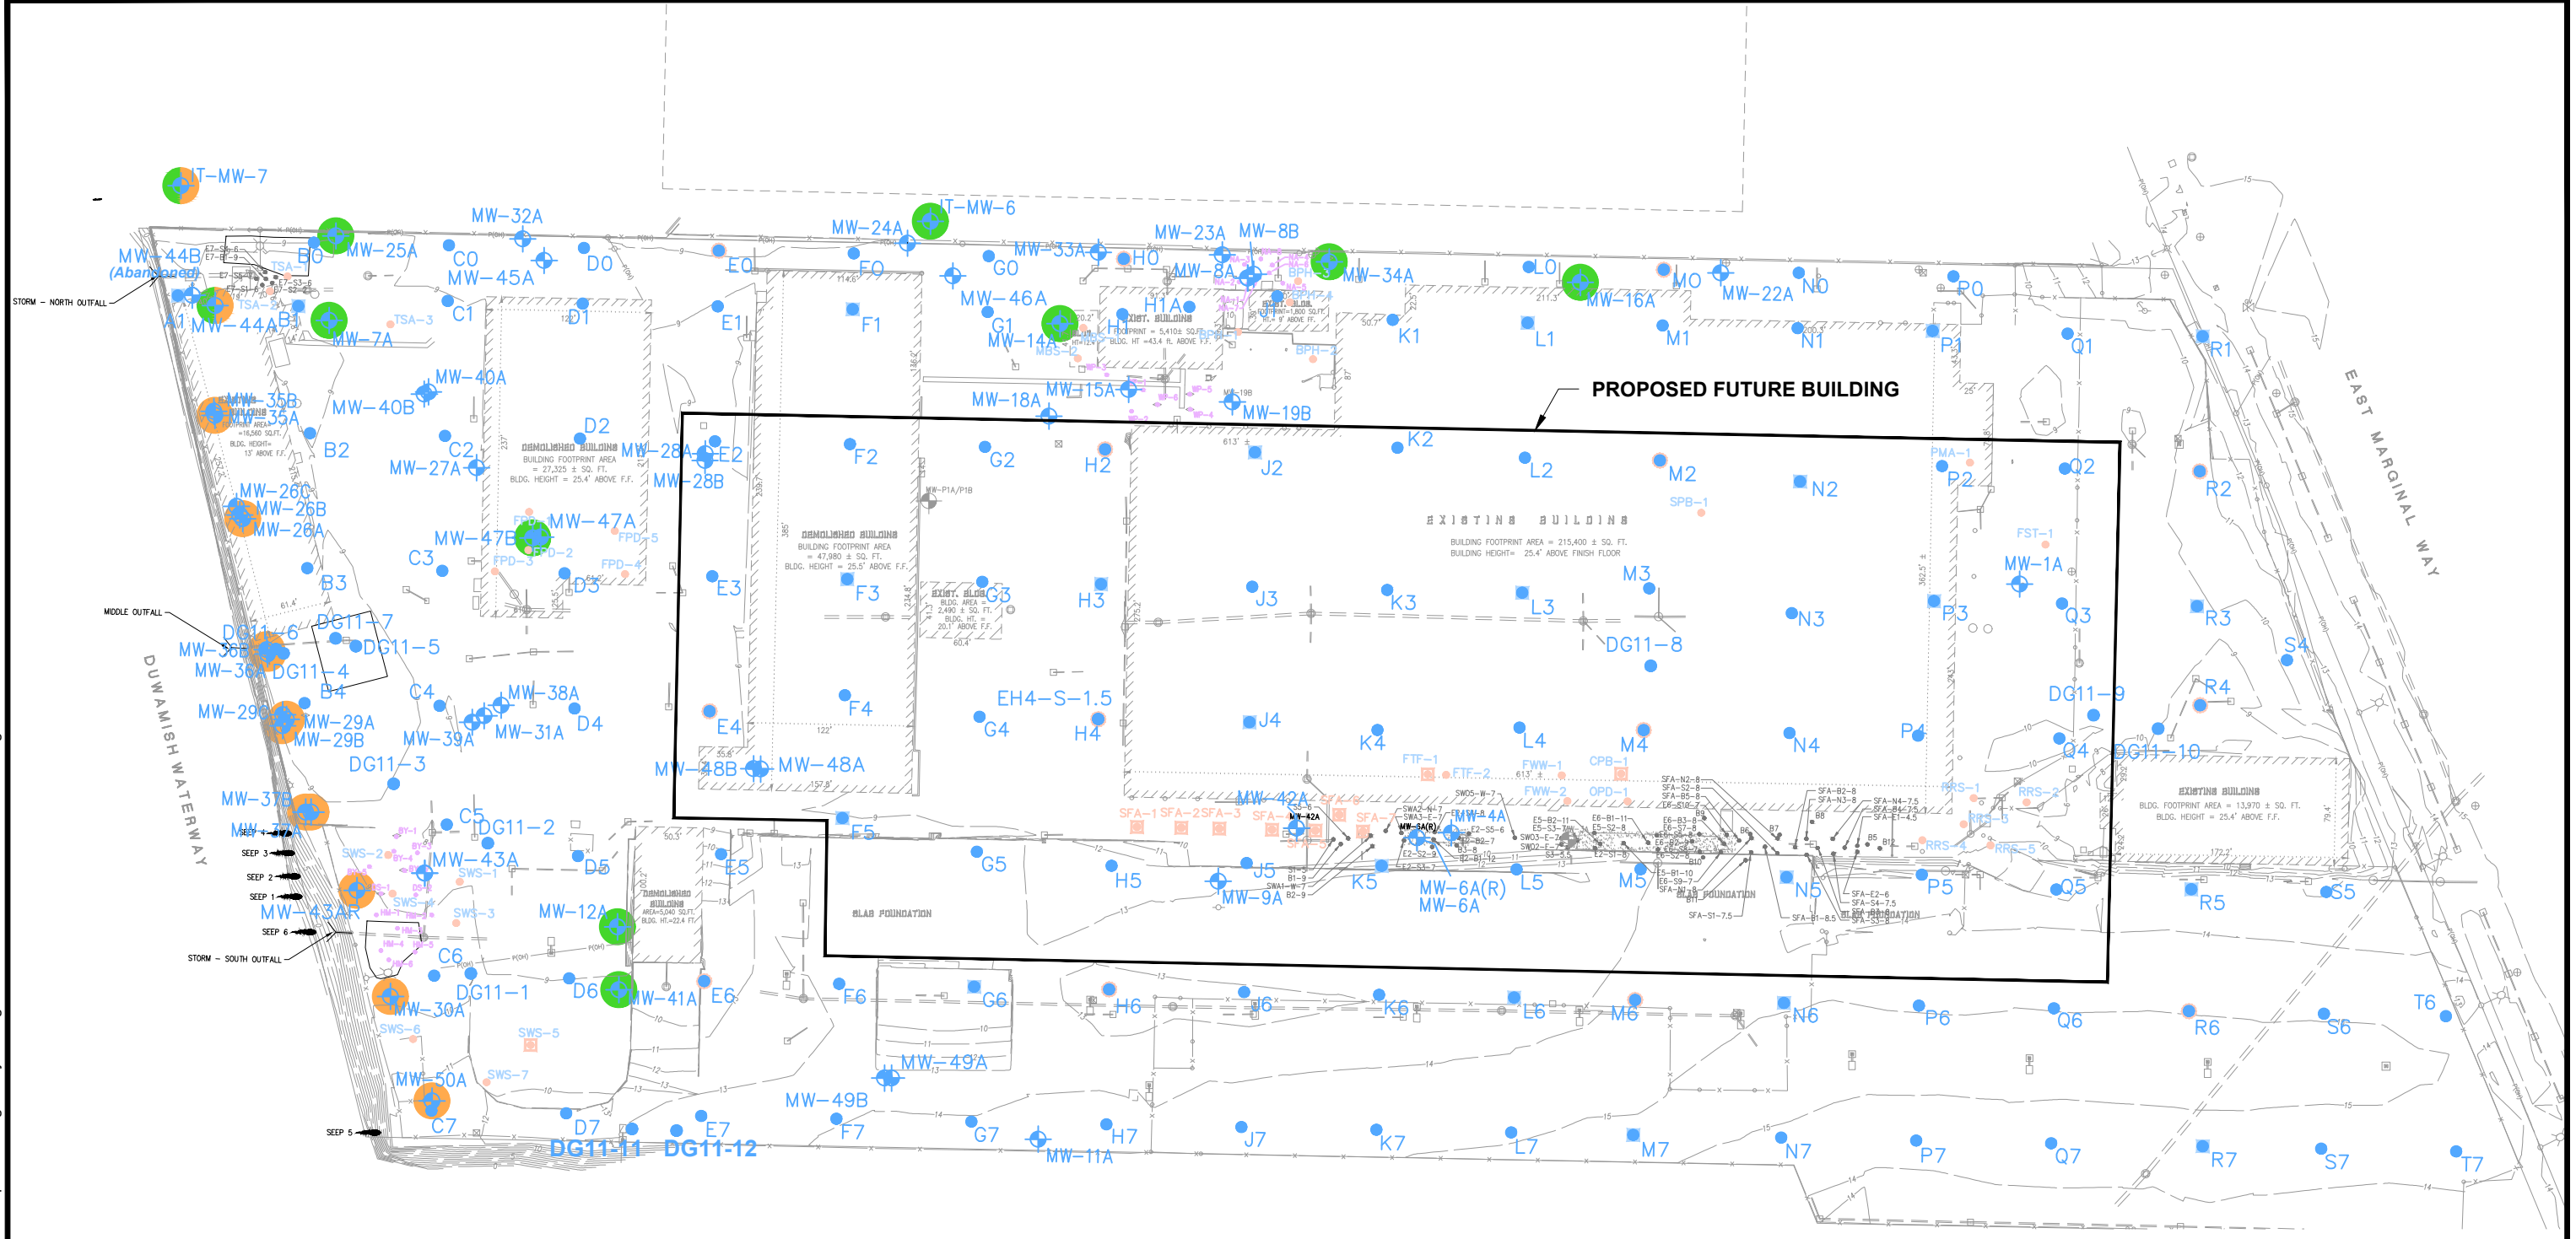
IT-MW-7
IT-MW-6
MW-32A
MW-24A
MW-23A
MW-8B
MW-44B
(Abandoned)
MW-25A
B0
C0
MW-45A
D0
E0
F0
G0
MW-33A
H0
MW-8A
MW-34A
L0
M0
MW-22A
N0
P0
STORM – NORTH OUTFALL
A1
MW-44A
B1
MW-7A
C1
D1
E1
F1
MW-46A
G1
MW-14A
H1A
K1
L1
MW-16A
M1
N1
P1
Q1
R1
MW-40A
MW-15A
MW-18A
MW-19B
PROPOSED FUTURE BUILDING
MW-35B
MW-35A
MW-40B
B2
D2
C2
MW-27A
MW-28A
E2
MW-28B
F2
G2
H2
K2
J2
L2
M2
N2
P2
Q2
R2
EAST MARGINAL WAY
MW-26C
MW-26B
MW-26A
MW-47A
MW-47B
C3
B3
D3
E3
F3
G3
H3
J3
K3
L3
M3
N3
P3
MW-1A
Q3
R3
S4
MIDDLE OUTFALL
DG11-7
DG11-6
DG11-5
MW-36B
MW-36A
DG11-4
DG11-8
B4
C4
MW-38A
D4
E4
F4
EH4-S-1.5
G4
H4
J4
K4
L4
M4
N4
P4
DG11-9
R4
Q4
DG11-10
MW-29C
MW-29A
MW-29B
MW-39A
MW-31A
DG11-3
MW-48B
MW-48A
DUWAMISH WATERWAY
MW-37B
MW-37A
C5
DG11-2
MW-42A
MW-4A
SEEP 4
SEEP 3
SEEP 2
SEEP 1
SEEP 6
MW-43A
D5
E5
F5
G5
H5
J5
K5
MW-6A(R)
MW-6A
L5
M5
N5
P5
Q5
R5
S5
MW-9A
MW-43AR
MW-12A
STORM – SOUTH OUTFALL
C6
DG11-1
D6
MW-41A
E6
F6
G6
H6
J6
K6
L6
M6
N6
P6
Q6
R6
S6
T6
MW-30A
MW-49A
MW-50A
MW-49B
C7
D7
E7
F7
G7
H7
J7
K7
L7
M7
N7
P7
Q7
R7
S7
T7
MW-11A
SEEP 5
DG11-11
DG11-12
EXISTING BUILDING
BUILDING FOOTPRINT AREA = 215,400 ± SQ. FT.
BUILDING HEIGHT= 25.4' ABOVE FINISH FLOOR
DEMOLISHED BUILDING
BUILDING FOOTPRINT AREA = 47,980 ± SQ. FT.
BLDG. HEIGHT = 25.5' ABOVE F.F.
DEMOLISHED BUILDING
BUILDING FOOTPRINT AREA = 27,325 ± SQ. FT.
BLDG. HEIGHT = 25.4' ABOVE F.F.
EXIST. BLDG.
BLDG. AREA = 2,490 ± SQ. FT.
EXIST. BUILDING
FOOTPRINT = 5,410± SQ.FT.
BLDG. HT =43.4 ft. ABOVE F.F.
EXISTING BUILDING
BLDG. FOOTPRINT AREA = 13,970 ± SQ. FT.
BLDG. HEIGHT = 25.4' ABOVE F.F.
SLAB FOUNDATION
SLAB FOUNDATION
DEMOLISHED BUILDING
AREA=5,040 SQ.FT.
BLDG. HT.=22.4 FT.